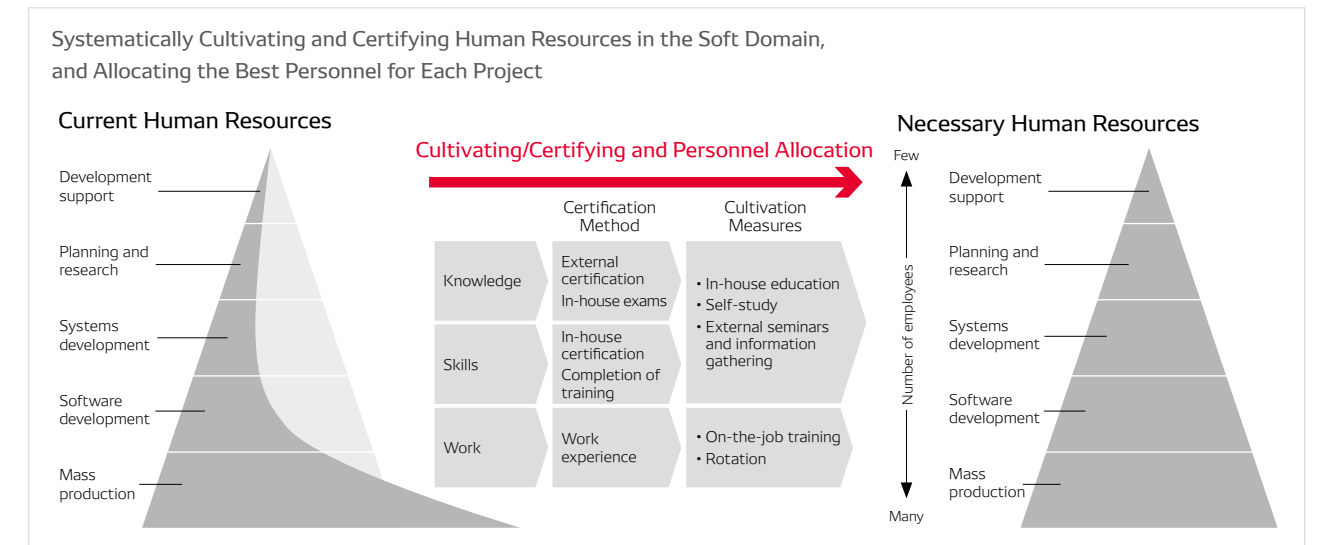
Systematically Cultivating and Certifying Human Resources in the Soft Domain, and Allocating the Best Personnel for Each Project

Current Human Resources

Development support

Planning and research

Systems development

Software development

Mass production

Cultivating/Certifying and Personnel Allocation

| | Certification Method | Cultivation Measures |
|---|---|---|
| Knowledge | External certification In-house exams | • In-house education • Self-study • External seminars and information gathering |
| Skills | In-house certification Completion of training | |
| Work | Work experience | • On-the-job training • Rotation |

Few

Number of employees

Many

Necessary Human Resources

Development support

Planning and research

Systems development

Software development

Mass production